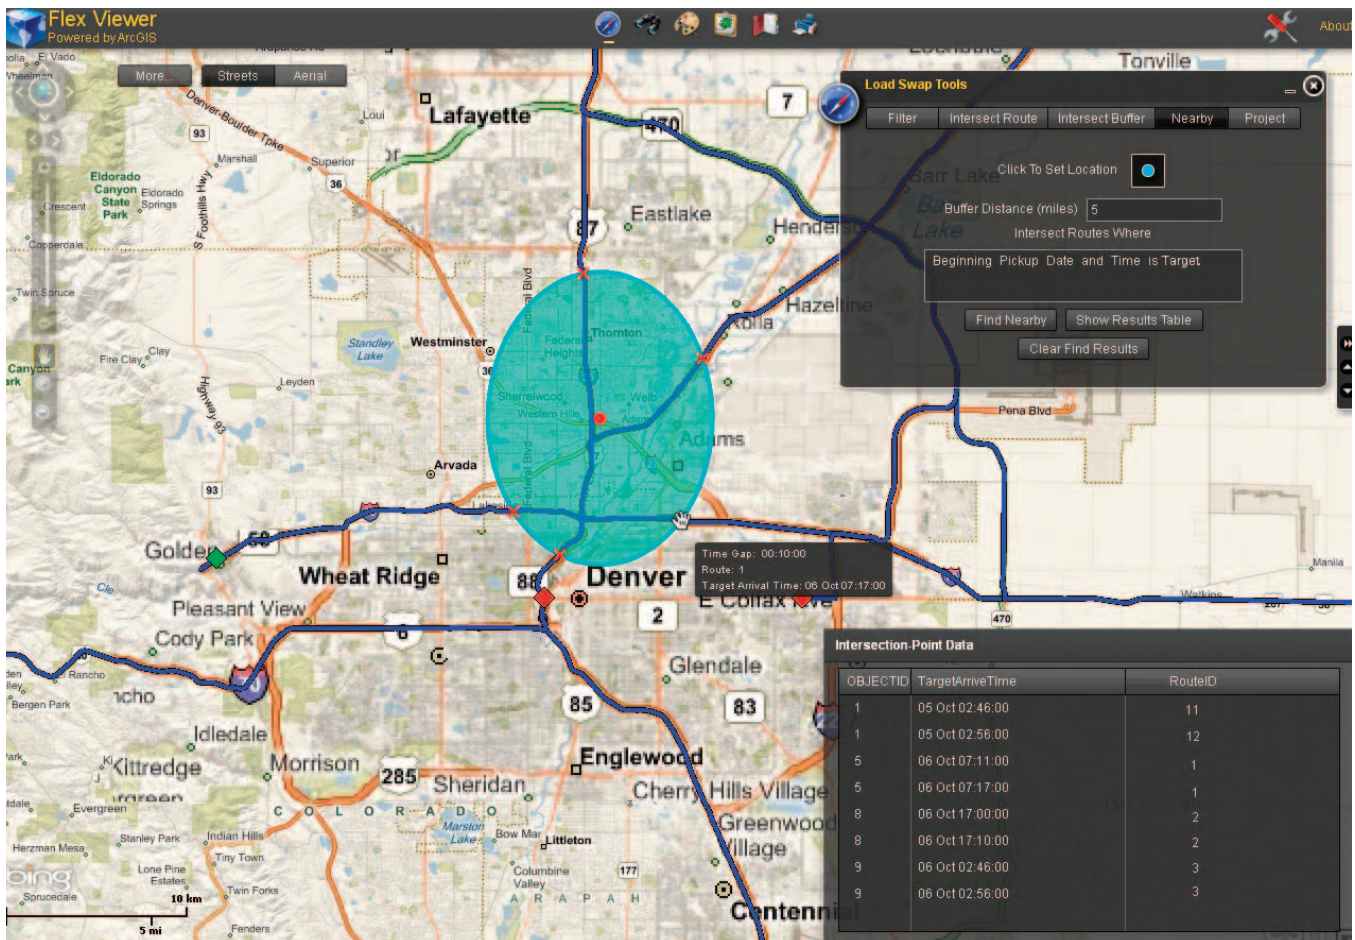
Flex Viewer
Powered by ArcGIS

About

More... Streets Aerial

Load Swap Tools

Filter Intersect Route Intersect Buffer Nearby Project

Click To Set Location

Buffer Distance (miles) 5

Intersect Routes Where

Beginning Pickup Date and Time is Target

Find Nearby Show Results Table

Clear Find Results

Time Gap: 00:10:00
Route: 1
Target Arrival Time: 06 Oct 07:17:00

Intersection Point Data

| OBJECTID | TargetArriveTime | RouteID |
|---|---|---|
| 1 | 05 Oct 02:46:00 | 11 |
| 1 | 05 Oct 02:56:00 | 12 |
| 5 | 06 Oct 07:11:00 | 1 |
| 5 | 06 Oct 07:17:00 | 1 |
| 8 | 06 Oct 17:00:00 | 2 |
| 8 | 06 Oct 17:10:00 | 2 |
| 9 | 06 Oct 02:46:00 | 3 |
| 9 | 06 Oct 02:56:00 | 3 |

Lafayette
Tonville
Louisville
Superior
Marshall
Eldorado Canyon State Park
Eldorado Springs
Crescent
Coppercdale
Twin Spruce
Canyon
Fire Clay
Clay
Leyden
Standley Lake
Westminster
Thornton
Federal Heights
Sherrelwood
Western Hills
Welby
Adams
Arvada
Eastlake
Henderson
Barr Lake
Hazeltine
Pena Blvd
Golden
Wheat Ridge
Denver
E Colfax Ave
Pleasant View
Cody Park
Glendale
Rancho
Bergen Park
Idledale
Kittredge
Morrison
Evergreen
Sheridan
Englewood
Cherry Hills Village
Greenwood Village
Stanley Park
Indian Hills
Marston Lake
Bow Mar
Littleton
Herzman Mesa
Tiny Town
Lone Pine Estates
Columbine Valley
Twin Forks
Spruceale
Fenders
Centennial
Manila
Watkins
C O L O R A D O
A R A P A H
Denver-Boulder Tpke
S Foothills Hwy
Federal Blvd
Hogback
bing
10 km
5 mi
93
36
7
470
87
85
83
285
2
6
177